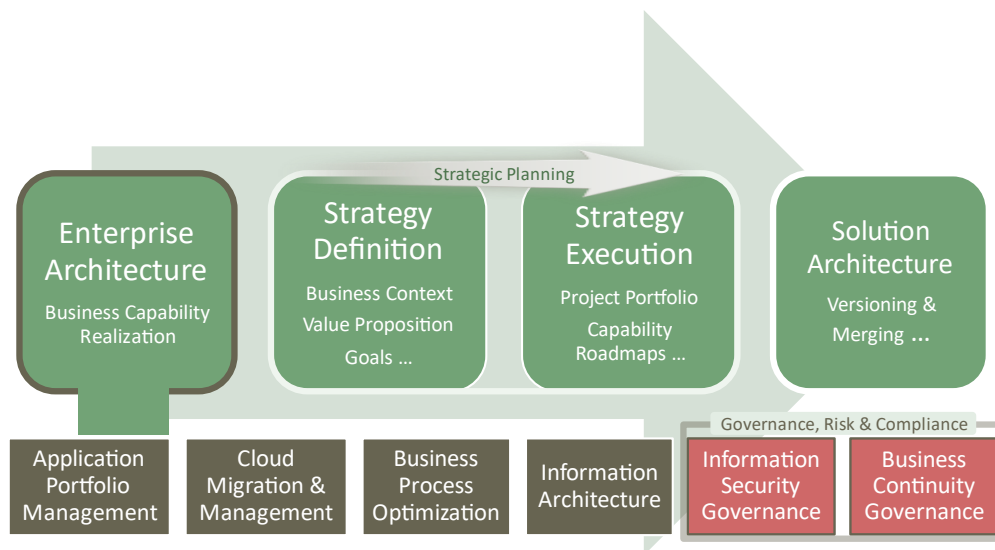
Strategic Planning

Enterprise Architecture

Business Capability Realization

Strategy Definition

Business Context

Value Proposition

Goals ...

Strategy Execution

Project Portfolio

Capability Roadmaps ...

Solution Architecture

Versioning & Merging ...

Application Portfolio Management

Cloud Migration & Management

Business Process Optimization

Information Architecture

Governance, Risk & Compliance

Information Security Governance

Business Continuity Governance